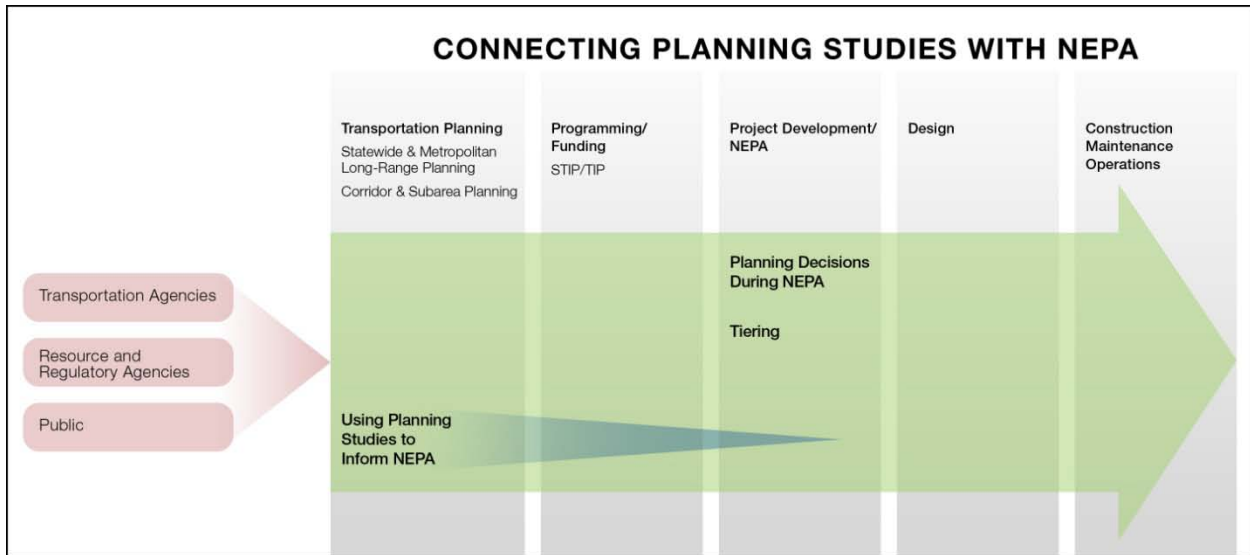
CONNECTING PLANNING STUDIES WITH NEPA

Transportation Planning
Statewide & Metropolitan Long-Range Planning
Corridor & Subarea Planning

Programming/ Funding
STIP/TIP

Project Development/ NEPA

Design

Construction
Maintenance
Operations

Transportation Agencies

Resource and Regulatory Agencies

Public

Planning Decisions During NEPA

Tiering

Using Planning Studies to Inform NEPA